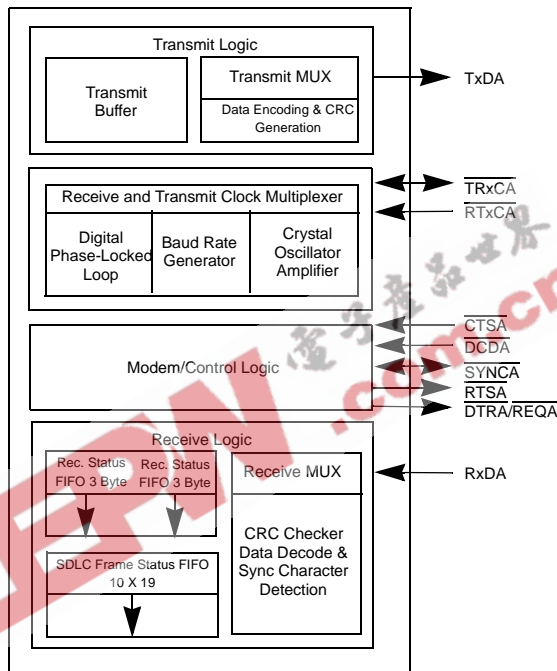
Transmit Logic

Transmit Buffer

Transmit MUX

Data Encoding & CRC Generation

TxDA

Receive and Transmit Clock Multiplexer

Digital Phase-Locked Loop

Baud Rate Generator

Crystal Oscillator Amplifier

$\overline{TRxCA}$

$\overline{RTxCA}$

Modem/Control Logic

$\overline{CTSA}$

$\overline{DCDA}$

$\overline{SYNCA}$

$\overline{RTSA}$

$\overline{DTRA}/\overline{REQA}$

Receive Logic

Rec. Status FIFO 3 Byte

Rec. Status FIFO 3 Byte

Receive MUX

RxDA

SDLC Frame Status FIFO 10 X 19

CRC Checker Data Decode & Sync Character Detection

EPW .com.cn